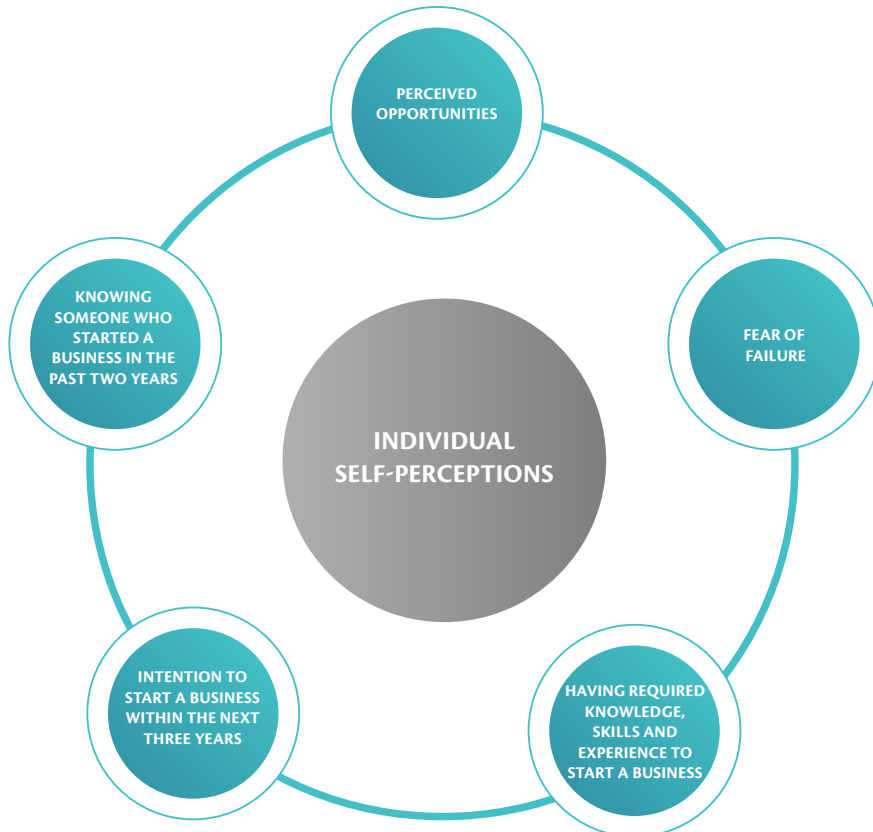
PERCEIVED OPPORTUNITIES

KNOWING SOMEONE WHO STARTED A BUSINESS IN THE PAST TWO YEARS

FEAR OF FAILURE

INDIVIDUAL SELF-PERCEPTIONS

INTENTION TO START A BUSINESS WITHIN THE NEXT THREE YEARS

HAVING REQUIRED KNOWLEDGE, SKILLS AND EXPERIENCE TO START A BUSINESS